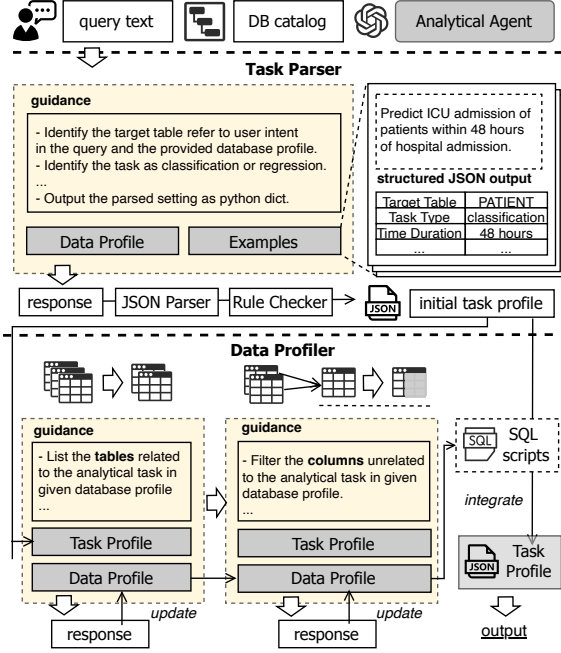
query text

DB catalog

Analytical Agent

Task Parser

guidance

- Identify the target table refer to user intent in the query and the provided database profile.
- Identify the task as classification or regression.
...
- Output the parsed setting as python dict.

Data Profile

Examples

Predict ICU admission of patients within 48 hours of hospital admission.

structured JSON output

| Target Table | PATIENT |
|---|---|
| Task Type | classification |
| Time Duration | 48 hours |
| ... | ... |

response

JSON Parser

Rule Checker

JSON

initial task profile

Data Profiler

guidance

- List the **tables** related to the analytical task in given database profile
...

Task Profile

Data Profile

update

response

guidance

- Filter the **columns** unrelated to the analytical task in given database profile.
...

Task Profile

Data Profile

update

response

SQL

SQL scripts

integrate

JSON

Task Profile

output